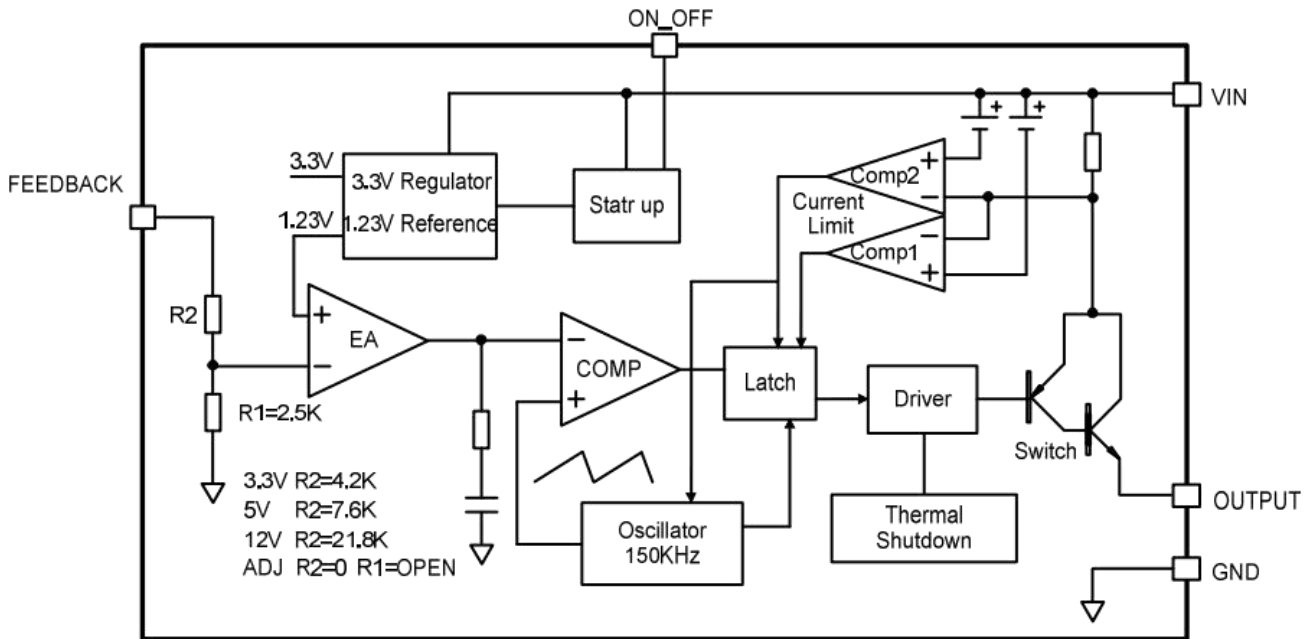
ON_OFF

VIN

FEEDBACK

3.3V

3.3V Regulator

1.23V

1.23V Reference

Statr up

Comp2

Current Limit

Comp1

R2

EA

COMP

Latch

Driver

R1=2.5K

Switch

3.3V R2=4.2K
5V R2=7.6K
12V R2=21.8K
ADJ R2=0 R1=OPEN

Oscillator 150KHz

Thermal Shutdown

OUTPUT

GND